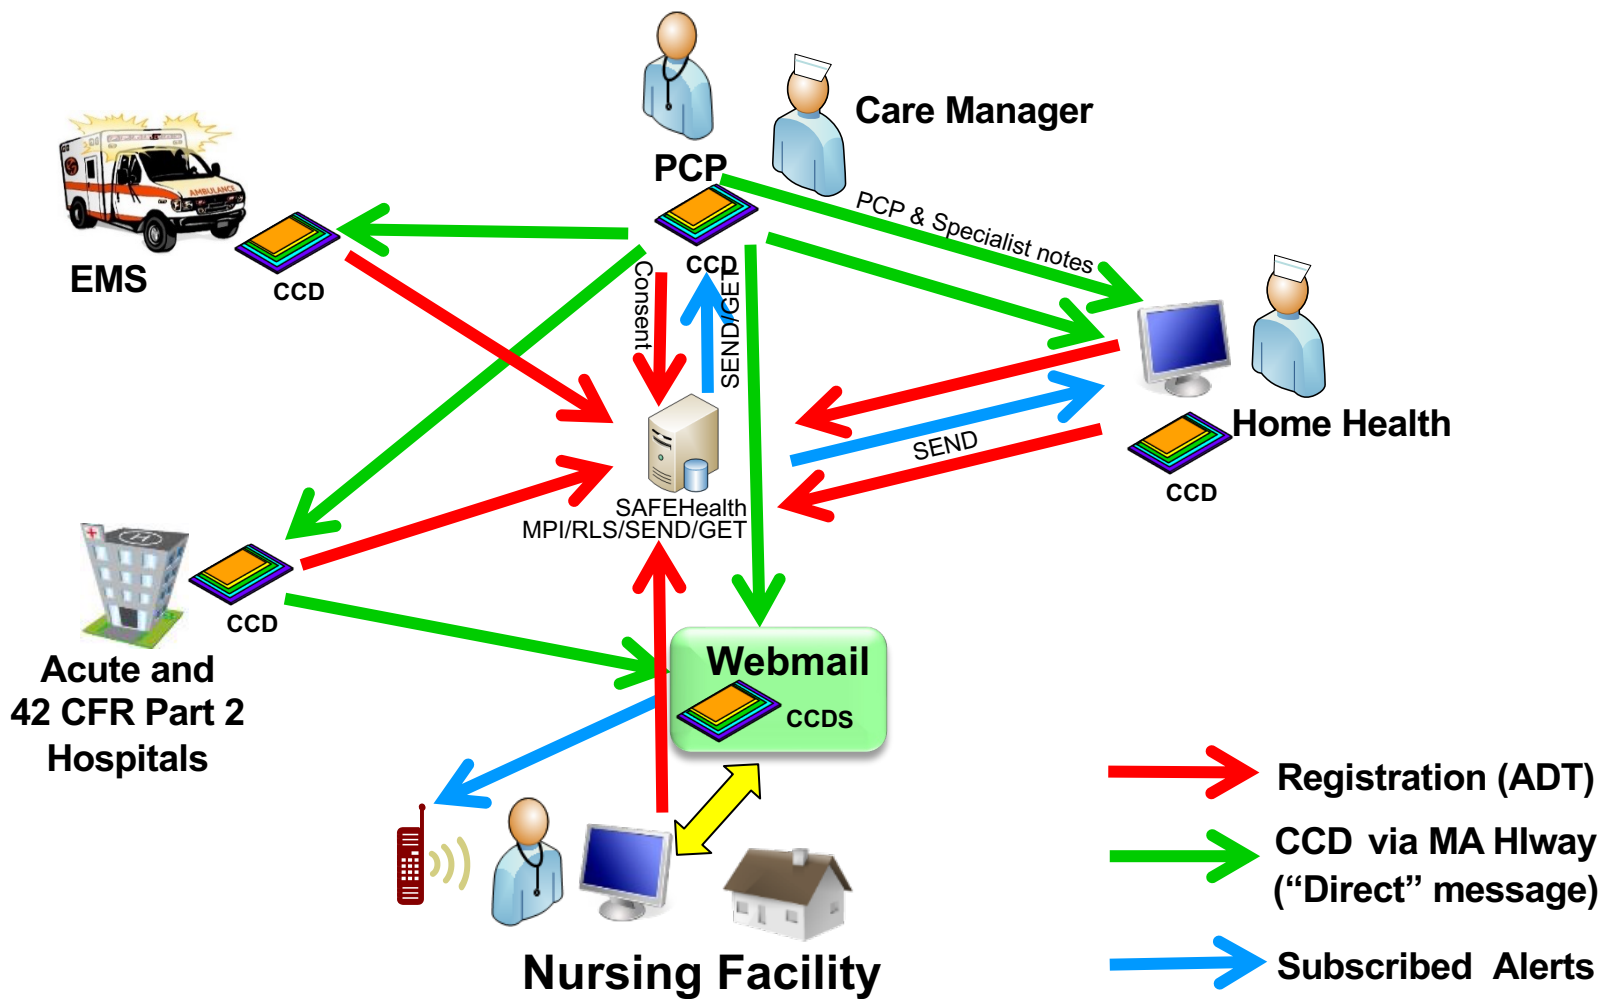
Care Manager

PCP

CCD

EMS

CCD

PCP & Specialist notes

Consent

CCD

SEND/GET

Home Health

CCD

SEND

SAFEHealth
MPI/RLS/SEND/GET

CCD

Acute and
42 CFR Part 2
Hospitals

Webmail

CCDS

Nursing Facility

Registration (ADT)

CCD via MA HIway
("Direct" message)

Subscribed Alerts